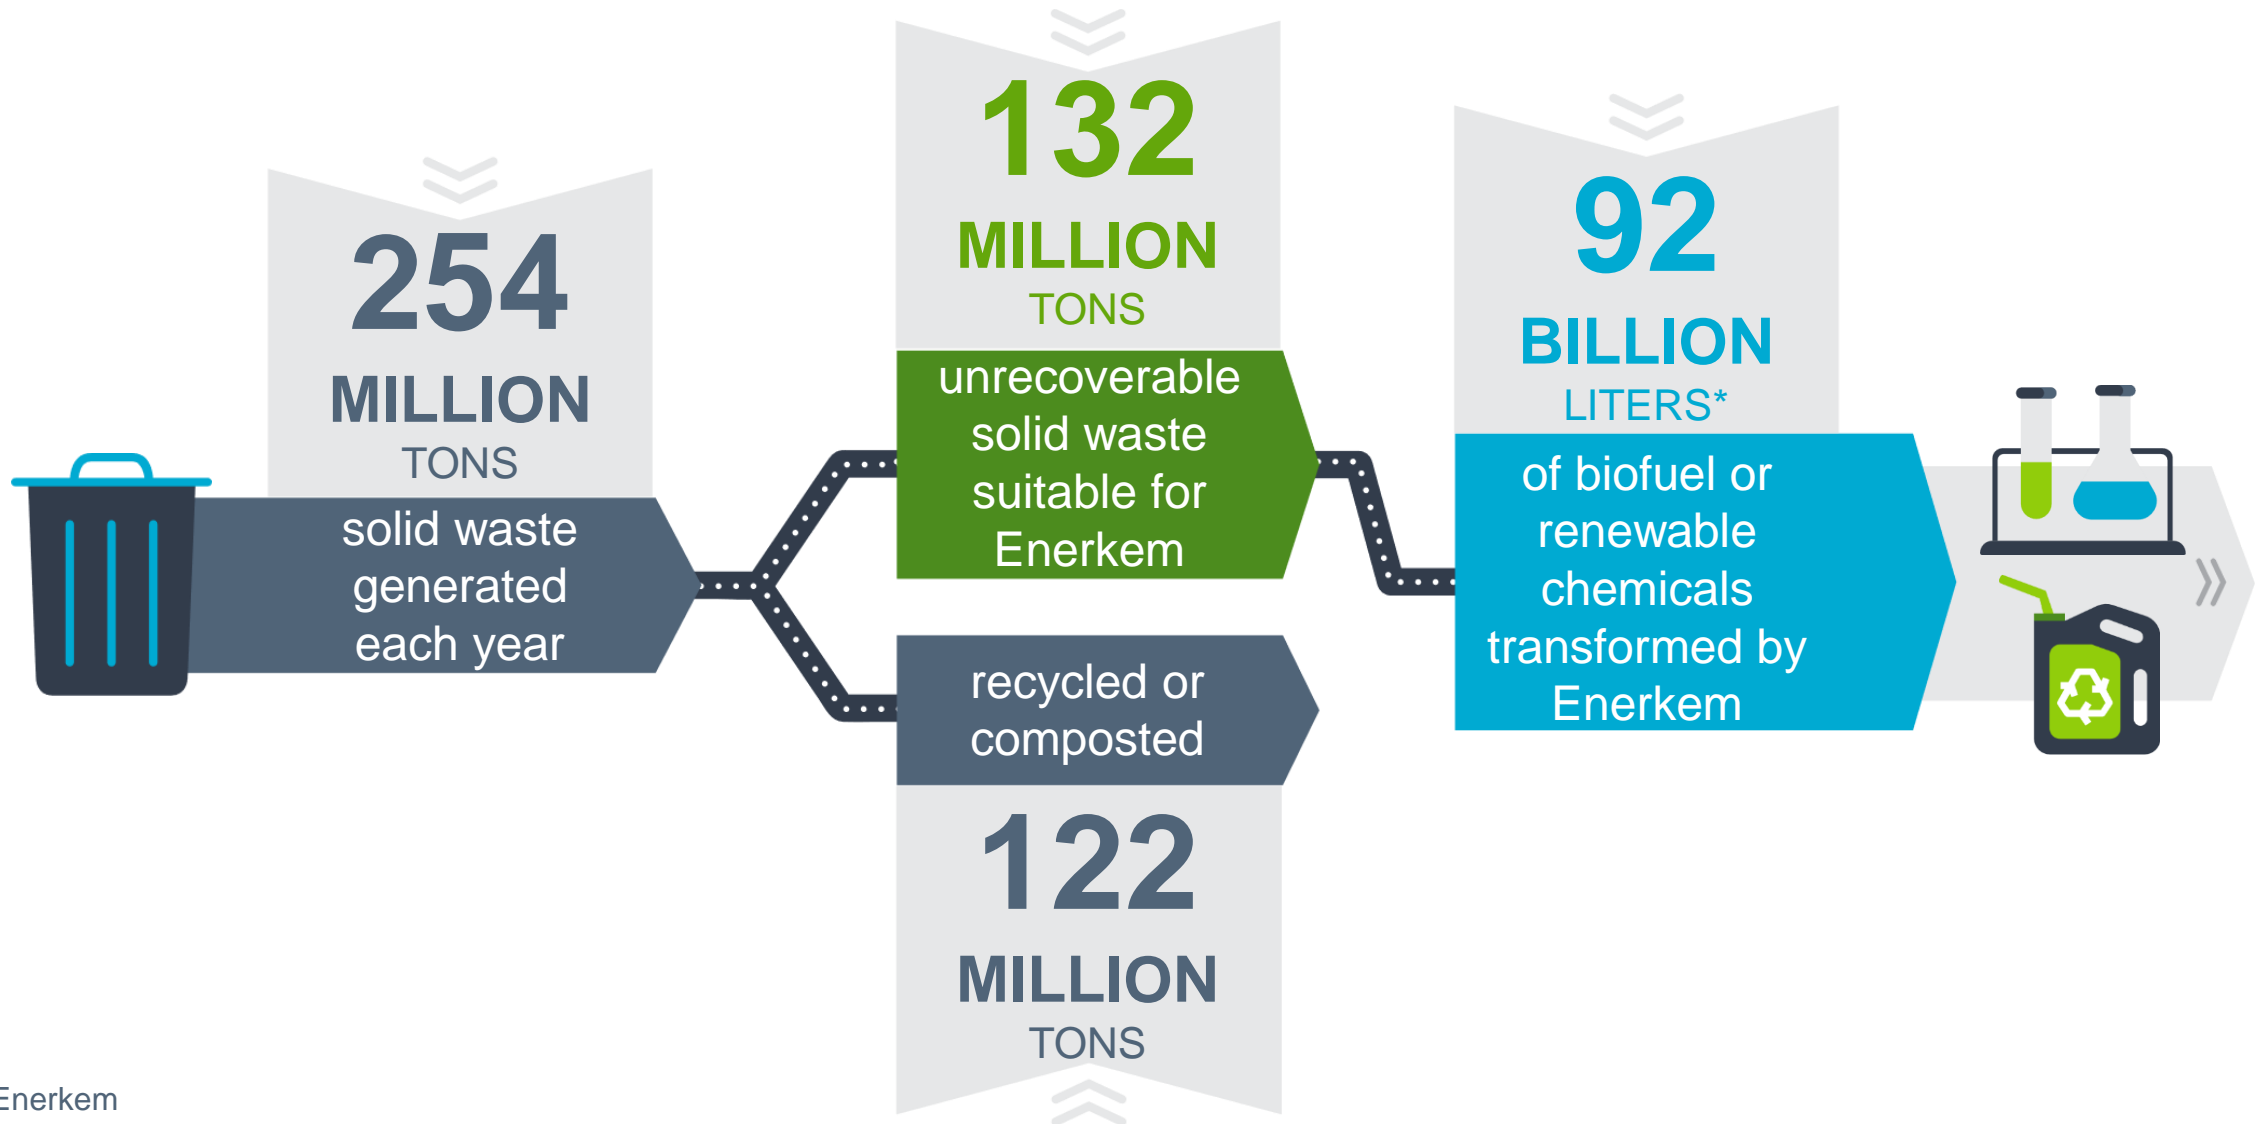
254
MILLION
TONS
solid waste generated each year

132
MILLION
TONS
unrecoverable solid waste suitable for Enerkem

recycled or composted
122
MILLION
TONS

92
BILLION
LITERS*
of biofuel or renewable chemicals transformed by Enerkem

Enerkem